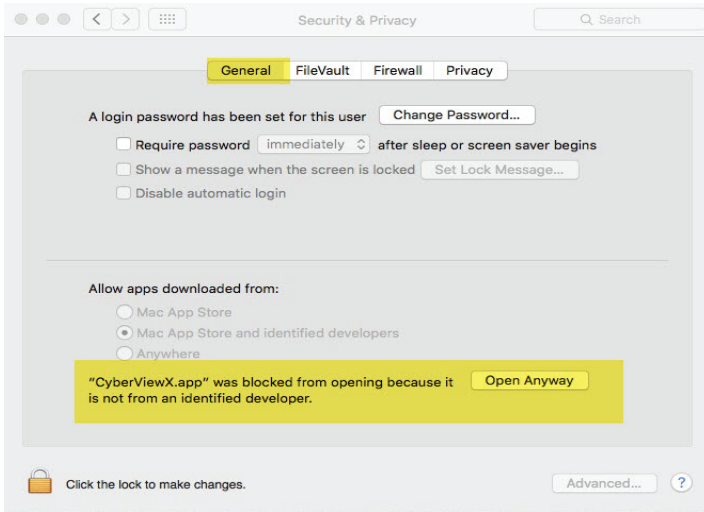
Security & Privacy

Search

General FileVault Firewall Privacy

A login password has been set for this user Change Password...

Require password immediately after sleep or screen saver begins

Show a message when the screen is locked Set Lock Message...

Disable automatic login

Allow apps downloaded from:

Mac App Store

Mac App Store and identified developers

Anywhere

"CyberViewX.app" was blocked from opening because it is not from an identified developer.

Open Anyway

Click the lock to make changes.

Advanced...

?